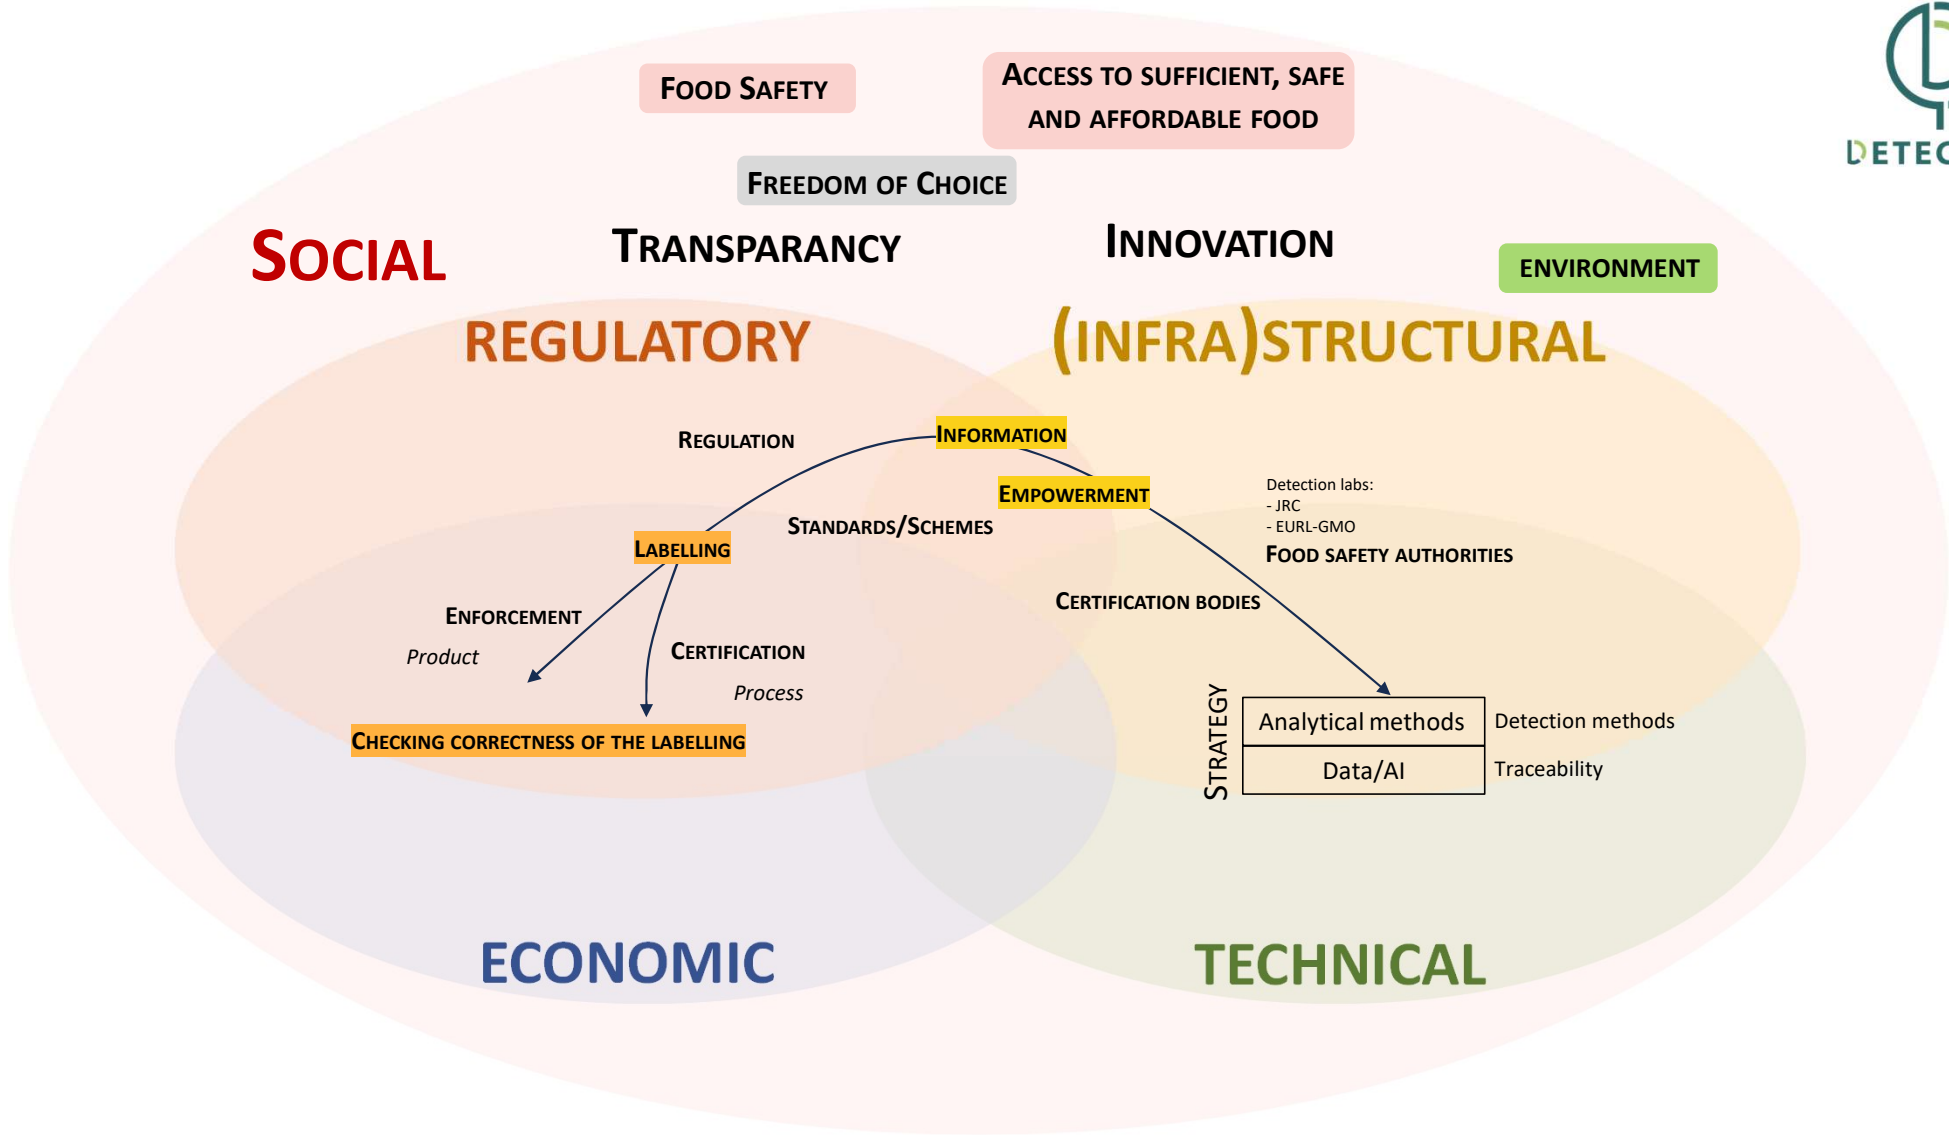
FOOD SAFETY

ACCESS TO SUFFICIENT, SAFE AND AFFORDABLE FOOD

DETEC

FREEDOM OF CHOICE

SOCIAL

TRANSPARANCY

INNOVATION

ENVIRONMENT

REGULATORY

(INFRA)STRUCTURAL

REGULATION

INFORMATION

EMPOWERMENT

Detection labs:
- JRC
- EURL-GMO

FOOD SAFETY AUTHORITIES

STANDARDS/SCHEMES

LABELLING

CERTIFICATION BODIES

ENFORCEMENT

Product

CERTIFICATION

Process

STRATEGY

| Analytical methods | Detection methods |
|---|---|
| Data/AI | Traceability |

CHECKING CORRECTNESS OF THE LABELLING

ECONOMIC

TECHNICAL